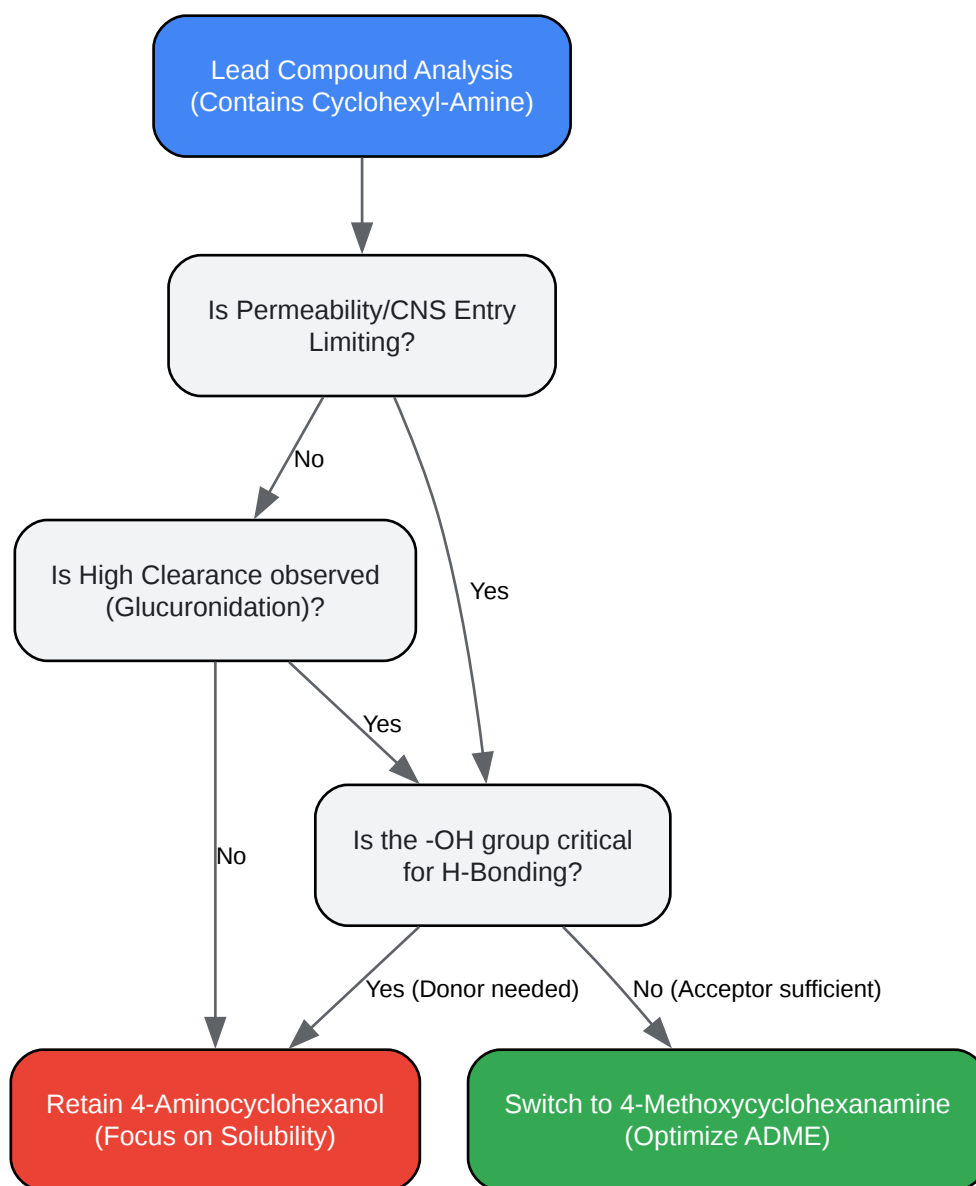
Lead Compound Analysis
(Contains Cyclohexyl-Amine)

Is Permeability/CNS Entry Limiting?

No

Yes

Is High Clearance observed (Glucuronidation)?

Yes

No

Is the -OH group critical for H-Bonding?

Yes (Donor needed)

No (Acceptor sufficient)

Retain 4-Aminocyclohexanol
(Focus on Solubility)

Switch to 4-Methoxycyclohexanamine
(Optimize ADME)